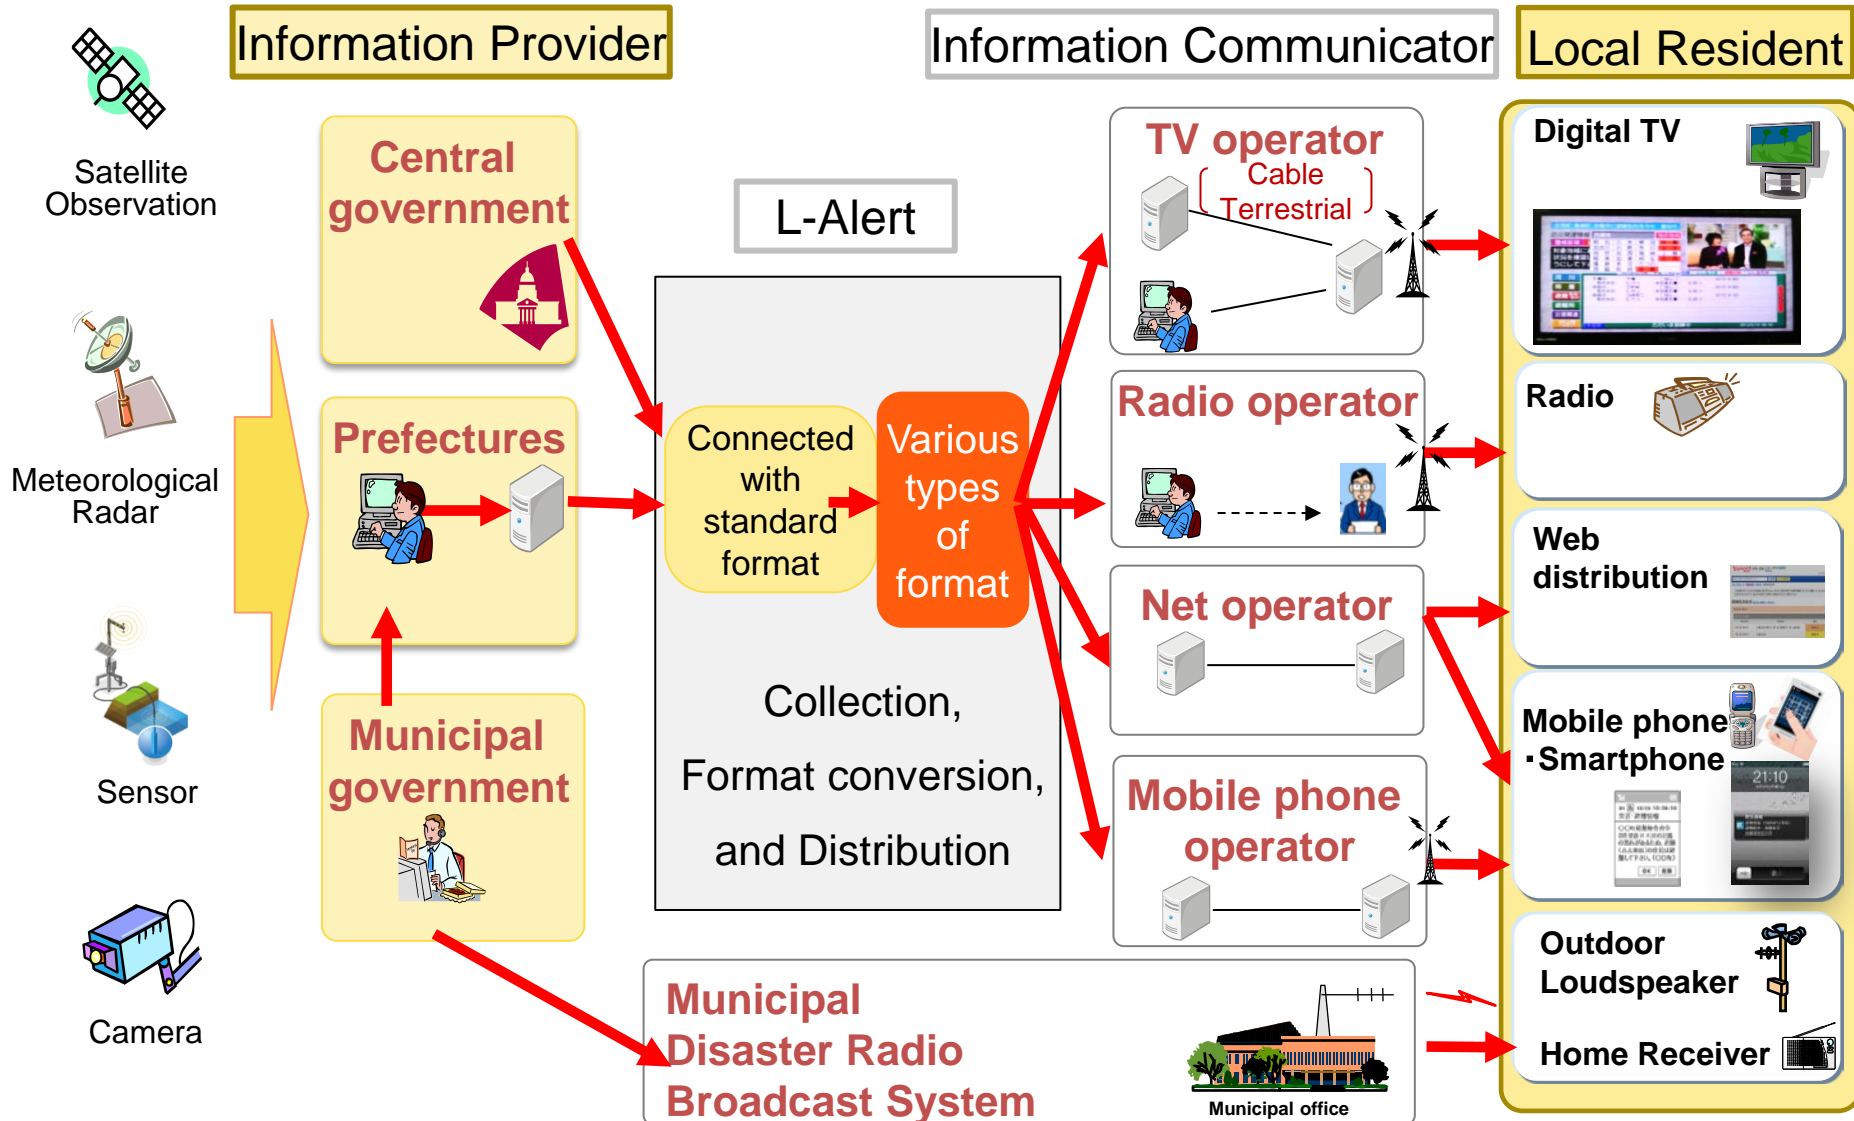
Information Provider

Information Communicator

Local Resident

Satellite Observation

Meteorological Radar

Sensor

Camera

Central government

Prefectures

Municipal government

L-Alert

Connected with standard format

Various types of format

Collection,

Format conversion,

and Distribution

TV operator

Cable
Terrestrial

Radio operator

Net operator

Mobile phone operator

Municipal Disaster Radio Broadcast System

Municipal office

Digital TV

Radio

Web distribution

Mobile phone ･Smartphone

21:10

Outdoor Loudspeaker

Home Receiver